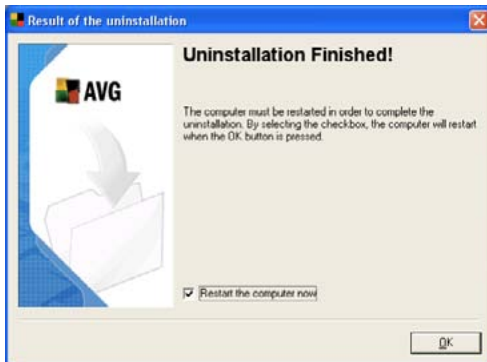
Result of the uninstallation

AVG

Uninstallation Finished!

The computer must be restarted in order to complete the uninstallation. By selecting the checkbox, the computer will restart when the OK button is pressed.

Restart the computer now

OK